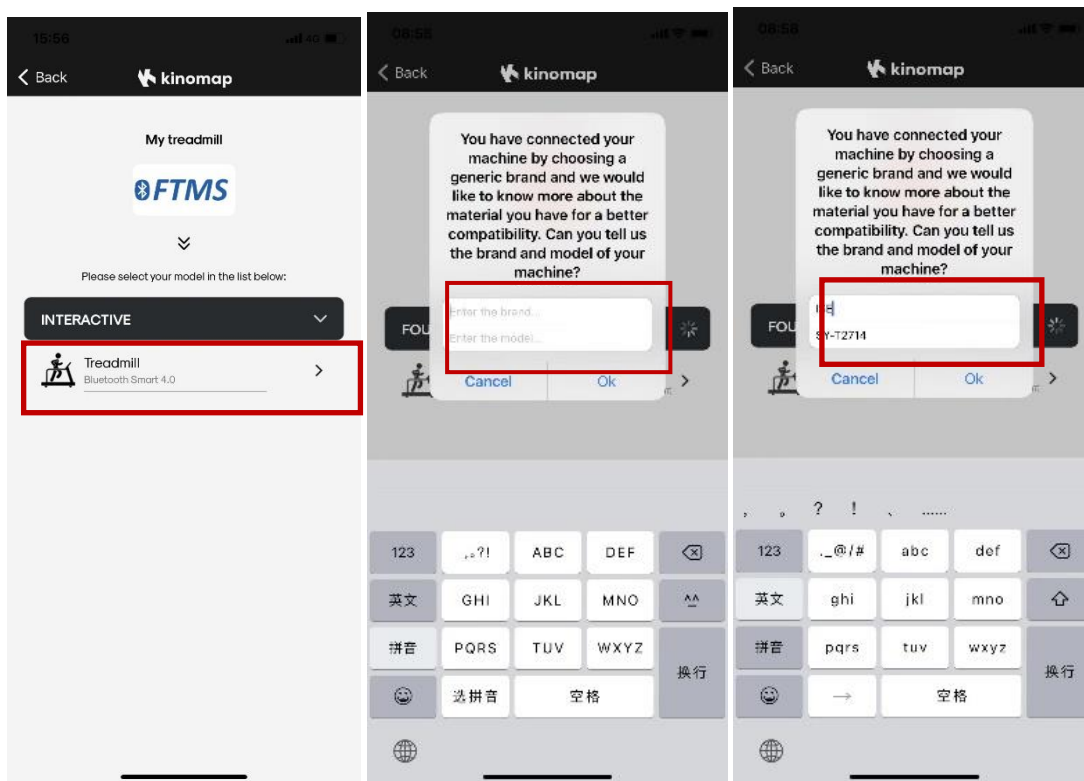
15:56 4G

Back kinomap

My treadmill

FTMS

Please select your model in the list below:

INTERACTIVE

Treadmill
Bluetooth Smart 4.0

08:58

Back kinomap

You have connected your machine by choosing a generic brand and we would like to know more about the material you have for a better compatibility. Can you tell us the brand and model of your machine?

Enter the brand...
Enter the model...

Cancel Ok

FOU

123 ,。?! ABC DEF
英文 GHI JKL MNO ^^
拼音 PQRS TUV WXYZ 换行
选拼音 空格

08:58

Back kinomap

You have connected your machine by choosing a generic brand and we would like to know more about the material you have for a better compatibility. Can you tell us the brand and model of your machine?

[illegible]
SY-T2714

Cancel Ok

FOU

, 。 ? ! 、 ......

123 .\_@/# abc def
英文 ghi jkl mno
拼音 pqrs tuv wxyz 换行
→ 空格